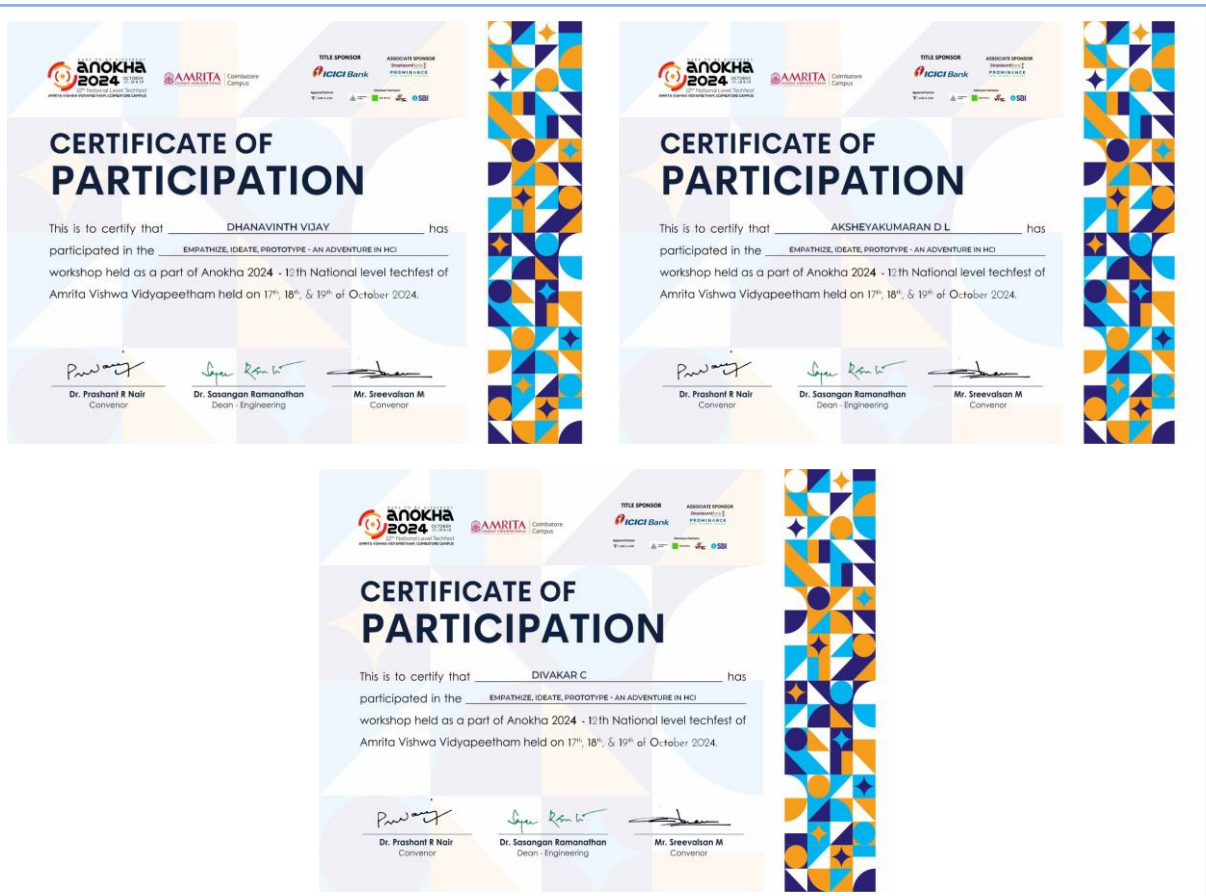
anokha 2024 OCTOBER 17, 18 & 19
12th National Level Techfest
AMRITA VISHWA VIDYAPEETHAM, COIMBATORE CAMPUS

AMRITA VISHWA VIDYAPEETHAM Coimbatore Campus

TITLE SPONSOR
ICICI Bank

ASSOCIATE SPONSOR
PROMINANCE

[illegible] SBI

CERTIFICATE OF PARTICIPATION

This is to certify that DHANAVINTH VIJAY has participated in the EMPATHIZE, IDEATE, PROTOTYPE - AN ADVENTURE IN HCI workshop held as a part of Anokha 2024 - 12th National level techfest of Amrita Vishwa Vidyapeetham held on 17th, 18th, & 19th of October 2024.

Dr. Prashant R Nair
Convenor

Dr. Sasangan Ramanathan
Dean - Engineering

Mr. Sreevalsan M
Convenor

anokha 2024 OCTOBER 17, 18 & 19
12th National Level Techfest
AMRITA VISHWA VIDYAPEETHAM, COIMBATORE CAMPUS

AMRITA VISHWA VIDYAPEETHAM Coimbatore Campus

TITLE SPONSOR
ICICI Bank

ASSOCIATE SPONSOR
PROMINANCE

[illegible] SBI

CERTIFICATE OF PARTICIPATION

This is to certify that AKSHEYAKUMARAN D L has participated in the EMPATHIZE, IDEATE, PROTOTYPE - AN ADVENTURE IN HCI workshop held as a part of Anokha 2024 - 12th National level techfest of Amrita Vishwa Vidyapeetham held on 17th, 18th, & 19th of October 2024.

Dr. Prashant R Nair
Convenor

Dr. Sasangan Ramanathan
Dean - Engineering

Mr. Sreevalsan M
Convenor

anokha 2024 OCTOBER 17, 18 & 19
12th National Level Techfest
AMRITA VISHWA VIDYAPEETHAM, COIMBATORE CAMPUS

AMRITA VISHWA VIDYAPEETHAM Coimbatore Campus

TITLE SPONSOR
ICICI Bank

ASSOCIATE SPONSOR
PROMINANCE

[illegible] SBI

CERTIFICATE OF PARTICIPATION

This is to certify that DIVAKAR C has participated in the EMPATHIZE, IDEATE, PROTOTYPE - AN ADVENTURE IN HCI workshop held as a part of Anokha 2024 - 12th National level techfest of Amrita Vishwa Vidyapeetham held on 17th, 18th, & 19th of October 2024.

Dr. Prashant R Nair
Convenor

Dr. Sasangan Ramanathan
Dean - Engineering

Mr. Sreevalsan M
Convenor